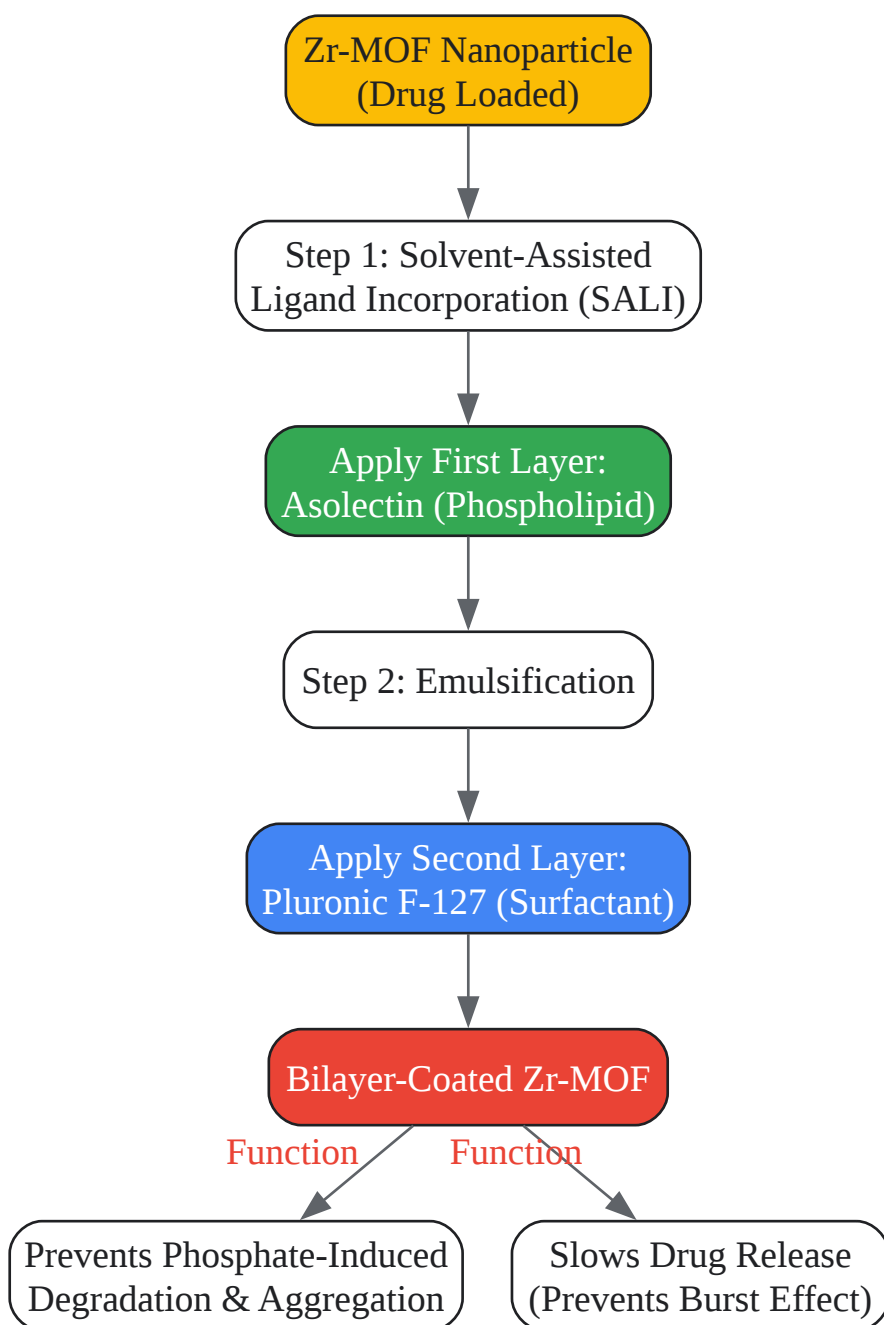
Zr-MOF Nanoparticle
(Drug Loaded)

Step 1: Solvent-Assisted Ligand Incorporation (SALI)

Apply First Layer: Asolectin (Phospholipid)

Step 2: Emulsification

Apply Second Layer: Pluronic F-127 (Surfactant)

Bilayer-Coated Zr-MOF

Function

Function

Prevents Phosphate-Induced Degradation & Aggregation

Slows Drug Release (Prevents Burst Effect)